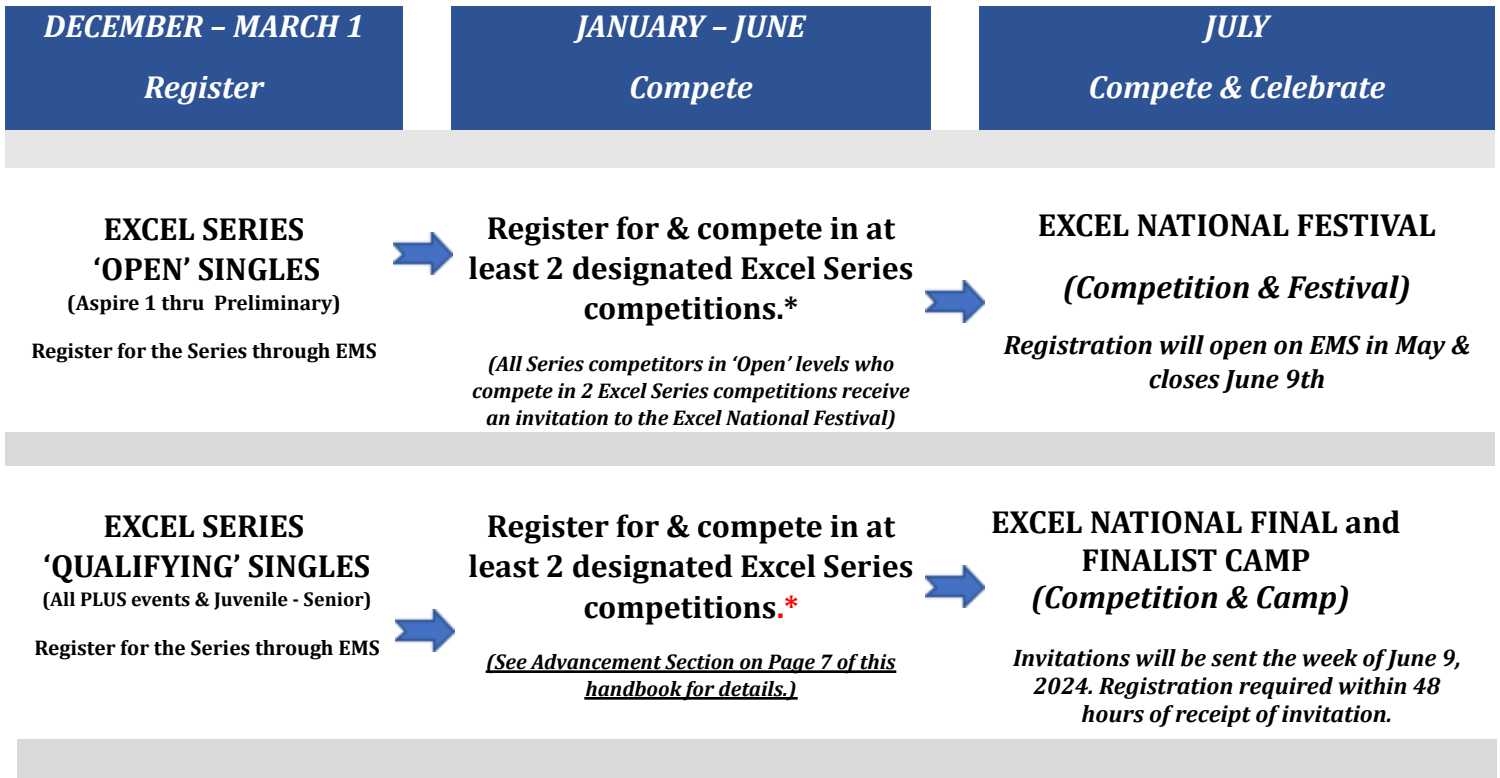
DECEMBER – MARCH 1
Register

JANUARY – JUNE
Compete

JULY
Compete & Celebrate

EXCEL SERIES 'OPEN' SINGLES
(Aspire 1 thru Preliminary)

Register for the Series through EMS

Register for & compete in at least 2 designated Excel Series competitions.*

(All Series competitors in 'Open' levels who compete in 2 Excel Series competitions receive an invitation to the Excel National Festival)

EXCEL NATIONAL FESTIVAL

(Competition & Festival)

Registration will open on EMS in May & closes June 9th

EXCEL SERIES 'QUALIFYING' SINGLES
(All PLUS events & Juvenile - Senior)

Register for the Series through EMS

Register for & compete in at least 2 designated Excel Series competitions.*

(See Advancement Section on Page 7 of this handbook for details.)

EXCEL NATIONAL FINAL and FINALIST CAMP
(Competition & Camp)

Invitations will be sent the week of June 9, 2024. Registration required within 48 hours of receipt of invitation.